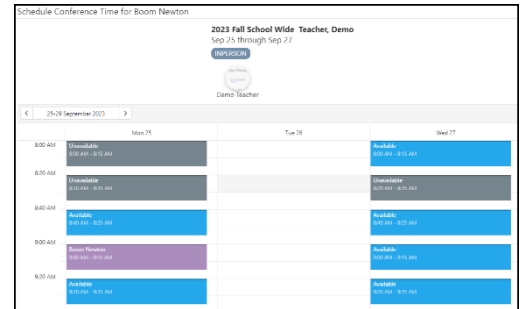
Schedule Conference Time for Boom Newton

2023 Fall School Wide Teacher, Demo
Sep 25 through Sep 27
INPERSON

No Photo

Demo Teacher

<
25-29 September 2023
>

| | Mon 25 | Tue 26 | Wed 27 |
|---|---|---|---|
| 8:00 AM | Unavailable 8:00 AM - 8:15 AM | | Available 8:00 AM - 8:15 AM |
| 8:20 AM | Unavailable 8:20 AM - 8:35 AM | | Unavailable 8:20 AM - 8:35 AM |
| 8:40 AM | Available 8:40 AM - 8:55 AM | | Available 8:40 AM - 8:55 AM |
| 9:00 AM | Boom Newton 9:00 AM - 9:15 AM | | Available 9:00 AM - 9:15 AM |
| 9:20 AM | Available 9:20 AM - 9:35 AM | | Available 9:20 AM - 9:35 AM |